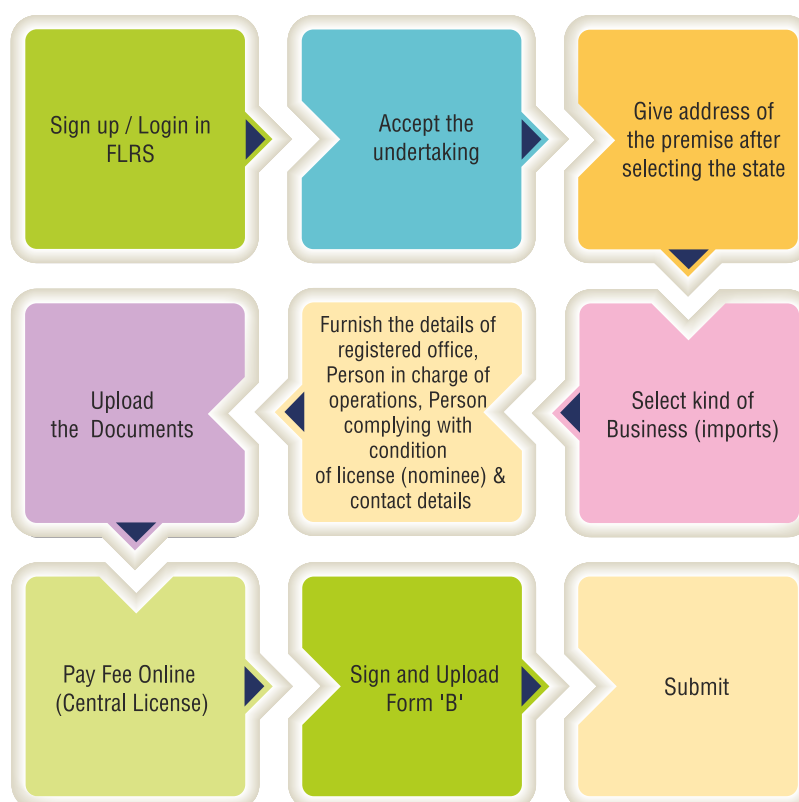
Sign up / Login in FLRS

Accept the undertaking

Give address of the premise after selecting the state

Select kind of Business (imports)

Furnish the details of registered office, Person in charge of operations, Person complying with condition of license (nominee) & contact details

Upload the Documents

Pay Fee Online (Central License)

Sign and Upload Form 'B'

Submit